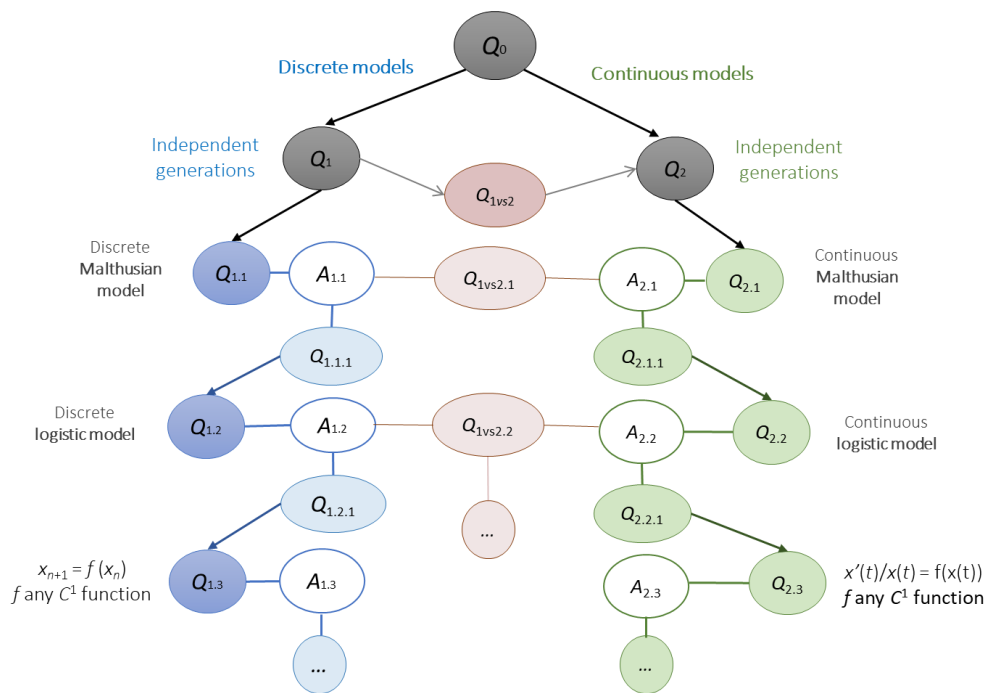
$Q_0$

Discrete models

Continuous models

Independent generations

$Q_1$

$Q_{1vs2}$

$Q_2$

Independent generations

Discrete Malthusian model

$Q_{1.1}$

$A_{1.1}$

$Q_{1vs2.1}$

$A_{2.1}$

$Q_{2.1}$

Continuous Malthusian model

$Q_{1.1.1}$

$Q_{2.1.1}$

Discrete logistic model

$Q_{1.2}$

$A_{1.2}$

$Q_{1vs2.2}$

$A_{2.2}$

$Q_{2.2}$

Continuous logistic model

$Q_{1.2.1}$

$Q_{2.2.1}$

...

$x_{n+1} = f(x_n)$
$f$ any $C^1$ function

$Q_{1.3}$

$A_{1.3}$

$A_{2.3}$

$Q_{2.3}$

$x'(t)/x(t) = f(x(t))$
$f$ any $C^1$ function

...

...